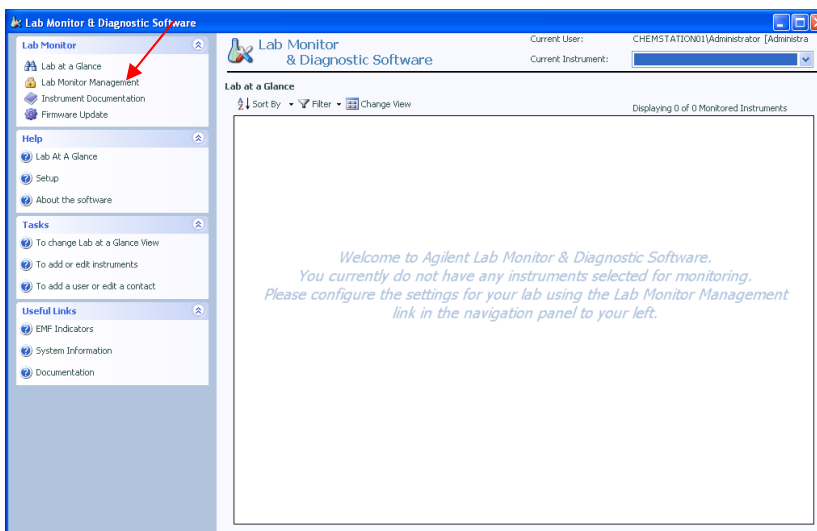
Lab Monitor & Diagnostic Software

Lab Monitor
Lab at a Glance
Lab Monitor Management
Instrument Documentation
Firmware Update

Help
Lab At A Glance
Setup
About the software

Tasks
To change Lab at a Glance View
To add or edit instruments
To add a user or edit a contact

Useful Links
EMF Indicators
System Information
Documentation

Lab Monitor
& Diagnostic Software

Current User: CHEMSTATION01\Administrator [Administra
Current Instrument:

Lab at a Glance
Sort By Filter Change View
Displaying 0 of 0 Monitored Instruments

Welcome to Agilent Lab Monitor & Diagnostic Software.
You currently do not have any instruments selected for monitoring.
Please configure the settings for your lab using the Lab Monitor Management link in the navigation panel to your left.